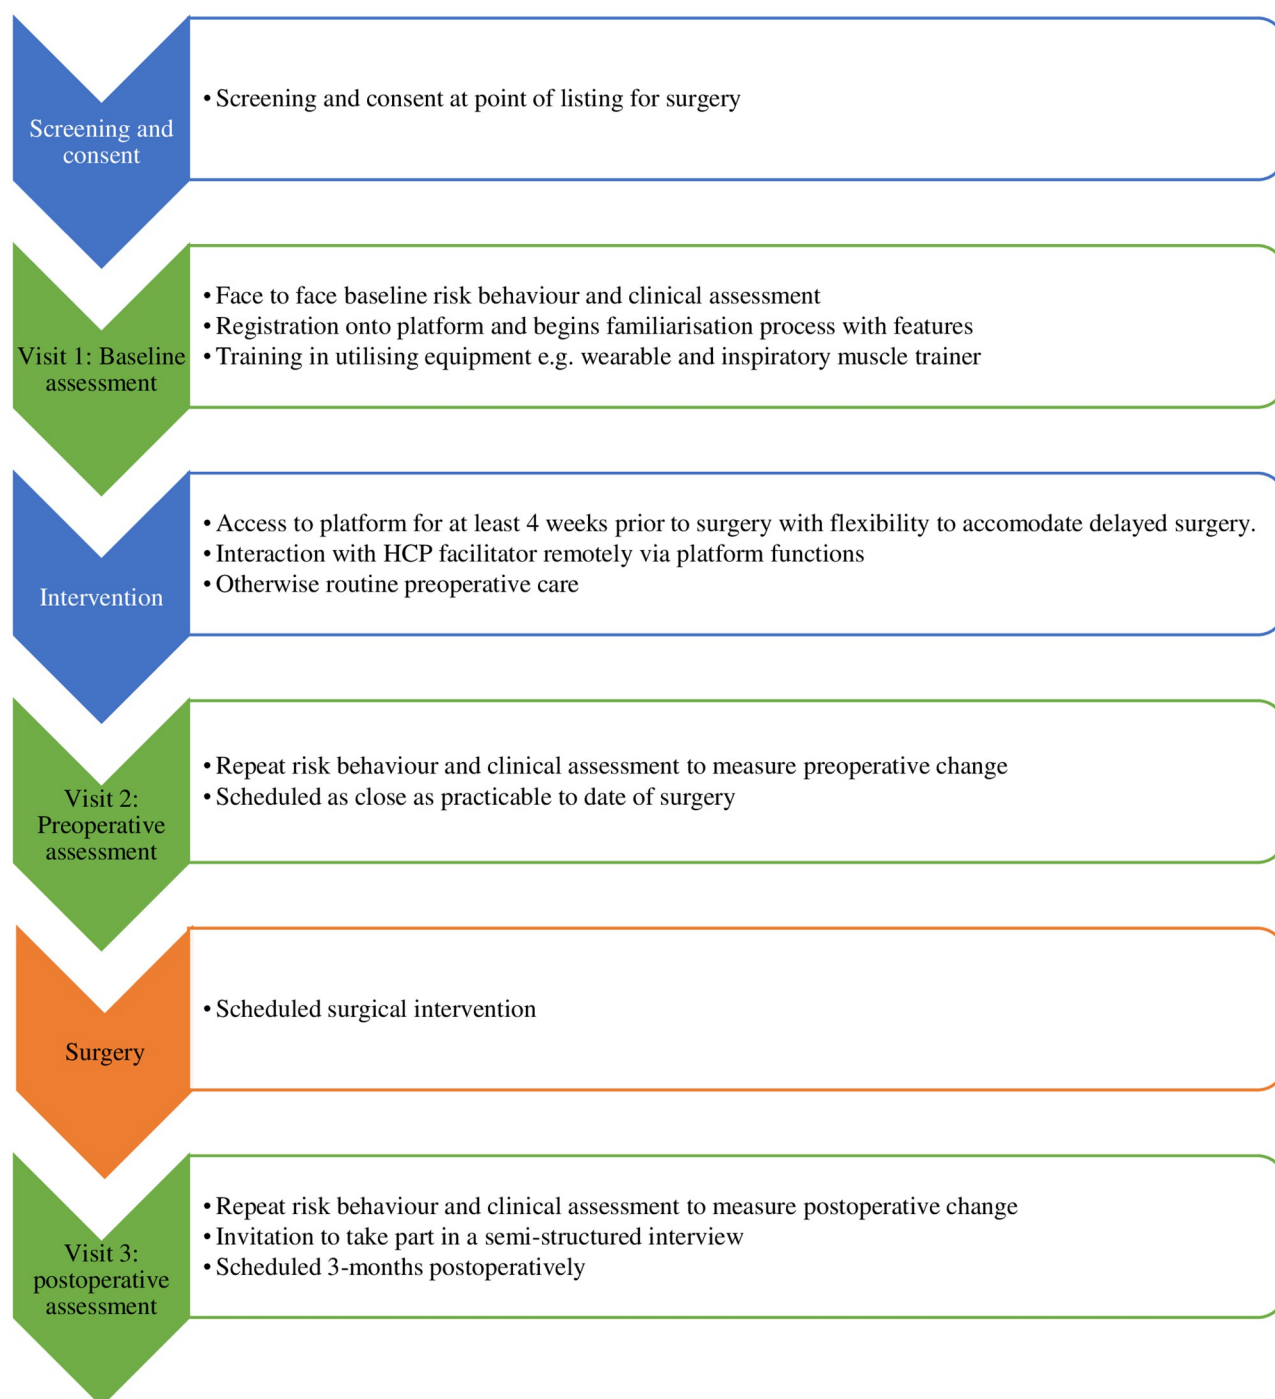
Screening and consent

• Screening and consent at point of listing for surgery

Visit 1: Baseline assessment

• Face to face baseline risk behaviour and clinical assessment
• Registration onto platform and begins familiarisation process with features
• Training in utilising equipment e.g. wearable and inspiratory muscle trainer

Intervention

• Access to platform for at least 4 weeks prior to surgery with flexibility to accomodate delayed surgery.
• Interaction with HCP facilitator remotely via platform functions
• Otherwise routine preoperative care

Visit 2: Preoperative assessment

• Repeat risk behaviour and clinical assessment to measure preoperative change
• Scheduled as close as practicable to date of surgery

Surgery

• Scheduled surgical intervention

Visit 3: postoperative assessment

• Repeat risk behaviour and clinical assessment to measure postoperative change
• Invitation to take part in a semi-structured interview
• Scheduled 3-months postoperatively